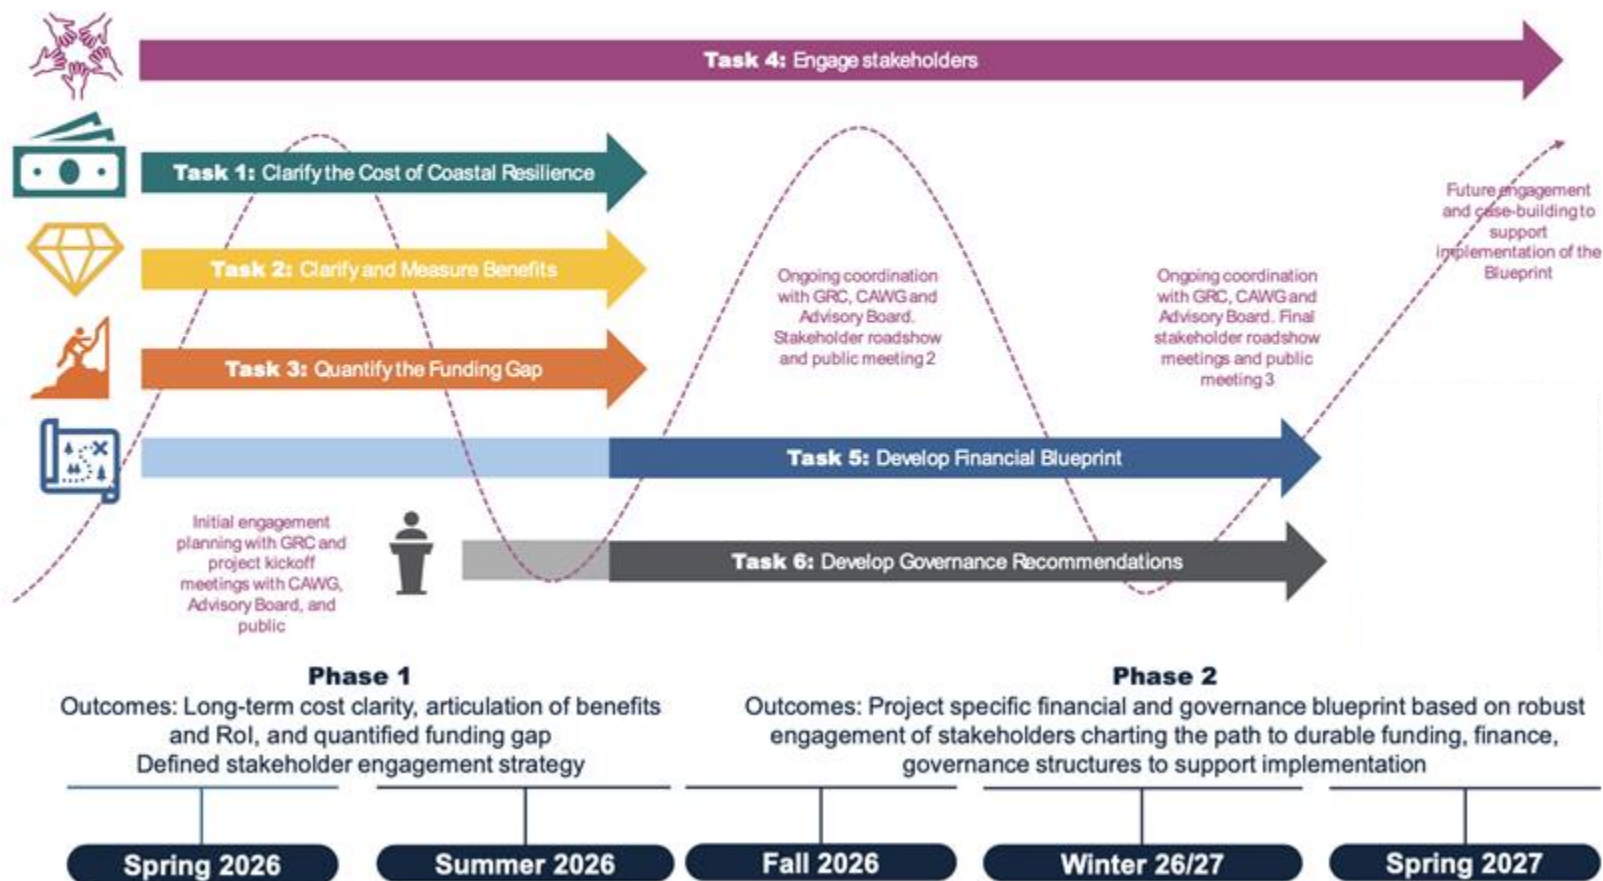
Task 4: Engage stakeholders

Task 1: Clarify the Cost of Coastal Resilience

Task 2: Clarify and Measure Benefits

Task 3: Quantify the Funding Gap

Ongoing coordination with GRC, CAWG and Advisory Board. Stakeholder roadshow and public meeting 2

Ongoing coordination with GRC, CAWG and Advisory Board. Final stakeholder roadshow meetings and public meeting 3

Future engagement and case-building to support implementation of the Blueprint

Task 5: Develop Financial Blueprint

Initial engagement planning with GRC and project kickoff meetings with CAWG, Advisory Board, and public

Task 6: Develop Governance Recommendations

Phase 1
Outcomes: Long-term cost clarity, articulation of benefits and RoI, and quantified funding gap
Defined stakeholder engagement strategy

Phase 2
Outcomes: Project specific financial and governance blueprint based on robust engagement of stakeholders charting the path to durable funding, finance, governance structures to support implementation

Spring 2026

Summer 2026

Fall 2026

Winter 26/27

Spring 2027